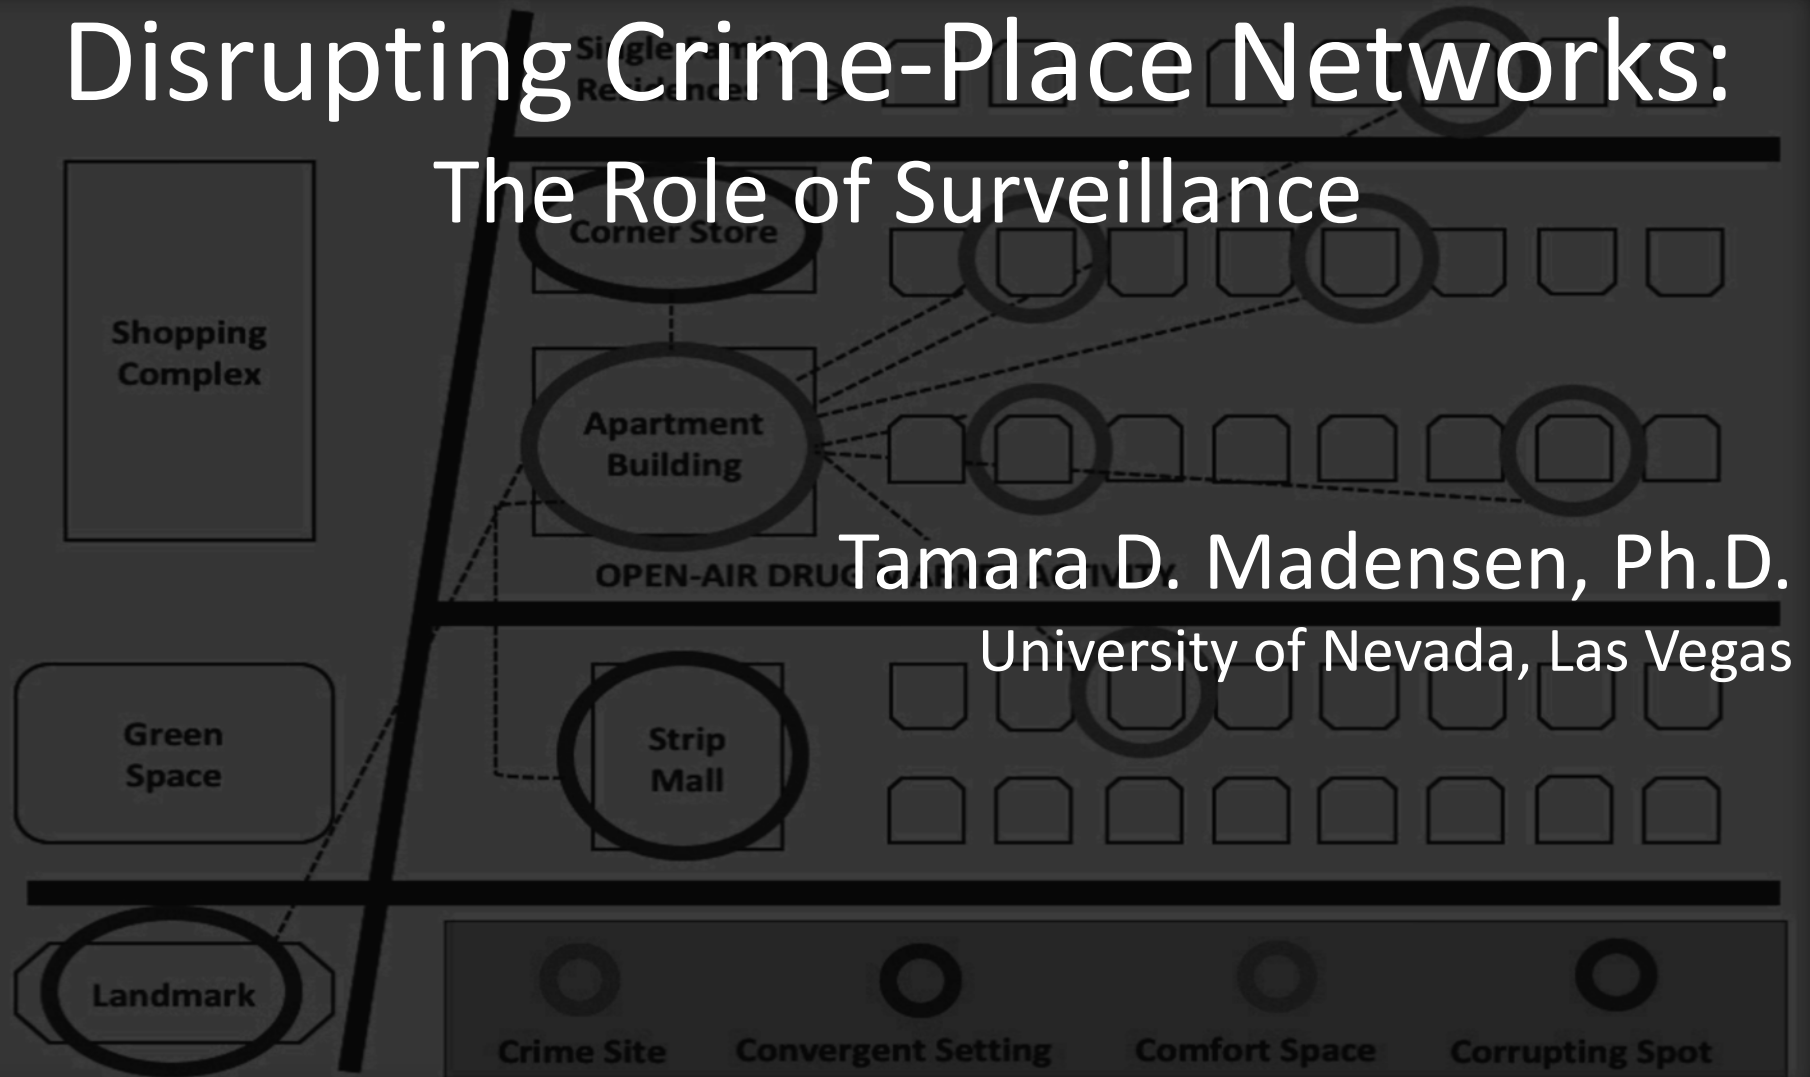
Disrupting Crime-Place Networks:
The Role of Surveillance

Single Family Residences

Corner Store

Shopping Complex

Apartment Building

OPEN-AIR DRUG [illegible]

Tamara D. Madensen, Ph.D.
University of Nevada, Las Vegas

Green Space

Strip Mall

Landmark

Crime Site

Convergent Setting

Comfort Space

Corrupting Spot